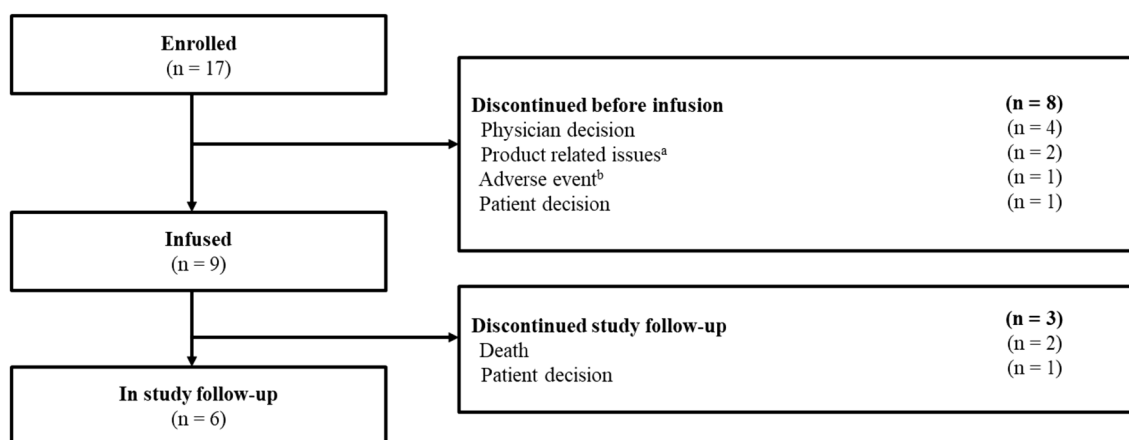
Enrolled
(n = 17)

Discontinued before infusion (n = 8)
Physician decision (n = 4)
Product related issues$^{a}$ (n = 2)
Adverse event$^{b}$ (n = 1)
Patient decision (n = 1)

Infused
(n = 9)

Discontinued study follow-up (n = 3)
Death (n = 2)
Patient decision (n = 1)

In study follow-up
(n = 6)